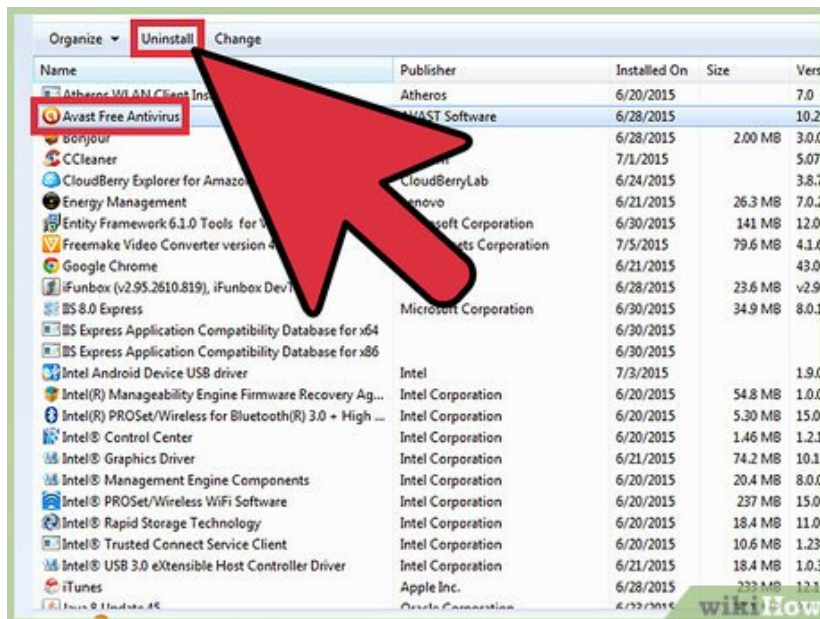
Organize ▾ Uninstall Change

| Name | Publisher | Installed On | Size | Vers |
|---|---|---|---|---|
| Atheros WLAN Client Ins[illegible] | Atheros | 6/20/2015 | | 7.0 |
| Avast Free Antivirus | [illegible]VAST Software | 6/28/2015 | | 10.2 |
| Bonjour | | 6/28/2015 | 2.00 MB | 3.0.0 |
| CCleaner | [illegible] | 7/1/2015 | | 5.07 |
| CloudBerry Explorer for Amazo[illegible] | CloudBerryLab | 6/24/2015 | | 3.8.7 |
| Energy Management | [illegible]enovo | 6/21/2015 | 26.3 MB | 7.0.2 |
| Entity Framework 6.1.0 Tools for V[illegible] | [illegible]soft Corporation | 6/30/2015 | 141 MB | 12.0 |
| Freemake Video Converter version 4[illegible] | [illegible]ets Corporation | 7/5/2015 | 79.6 MB | 4.1.6 |
| Google Chrome | | 6/21/2015 | | 43.0 |
| iFunbox (v2.95.2610.819), iFunbox Dev T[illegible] | | 6/28/2015 | 23.6 MB | v2.9 |
| IIS 8.0 Express | Microsoft Corporation | 6/30/2015 | 34.9 MB | 8.0.1 |
| IIS Express Application Compatibility Database for x64 | | 6/30/2015 | | |
| IIS Express Application Compatibility Database for x86 | | 6/30/2015 | | |
| Intel Android Device USB driver | Intel | 7/3/2015 | | 1.9.0 |
| Intel(R) Manageability Engine Firmware Recovery Ag... | Intel Corporation | 6/20/2015 | 54.8 MB | 1.0.0 |
| Intel(R) PROSet/Wireless for Bluetooth(R) 3.0 + High ... | Intel Corporation | 6/20/2015 | 5.30 MB | 15.0 |
| Intel® Control Center | Intel Corporation | 6/20/2015 | 1.46 MB | 1.2.1 |
| Intel® Graphics Driver | Intel Corporation | 6/21/2015 | 74.2 MB | 10.1 |
| Intel® Management Engine Components | Intel Corporation | 6/20/2015 | 20.4 MB | 8.0.0 |
| Intel® PROSet/Wireless WiFi Software | Intel Corporation | 6/20/2015 | 237 MB | 15.0 |
| Intel® Rapid Storage Technology | Intel Corporation | 6/20/2015 | 18.4 MB | 11.0 |
| Intel® Trusted Connect Service Client | Intel Corporation | 6/20/2015 | 10.6 MB | 1.23 |
| Intel® USB 3.0 eXtensible Host Controller Driver | Intel Corporation | 6/21/2015 | 18.4 MB | 1.0.3 |
| iTunes | Apple Inc. | 6/28/2015 | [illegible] | |
| Java 8 Update 45 | Oracle Corporation | 6/23/2015 | | |

wikiHow